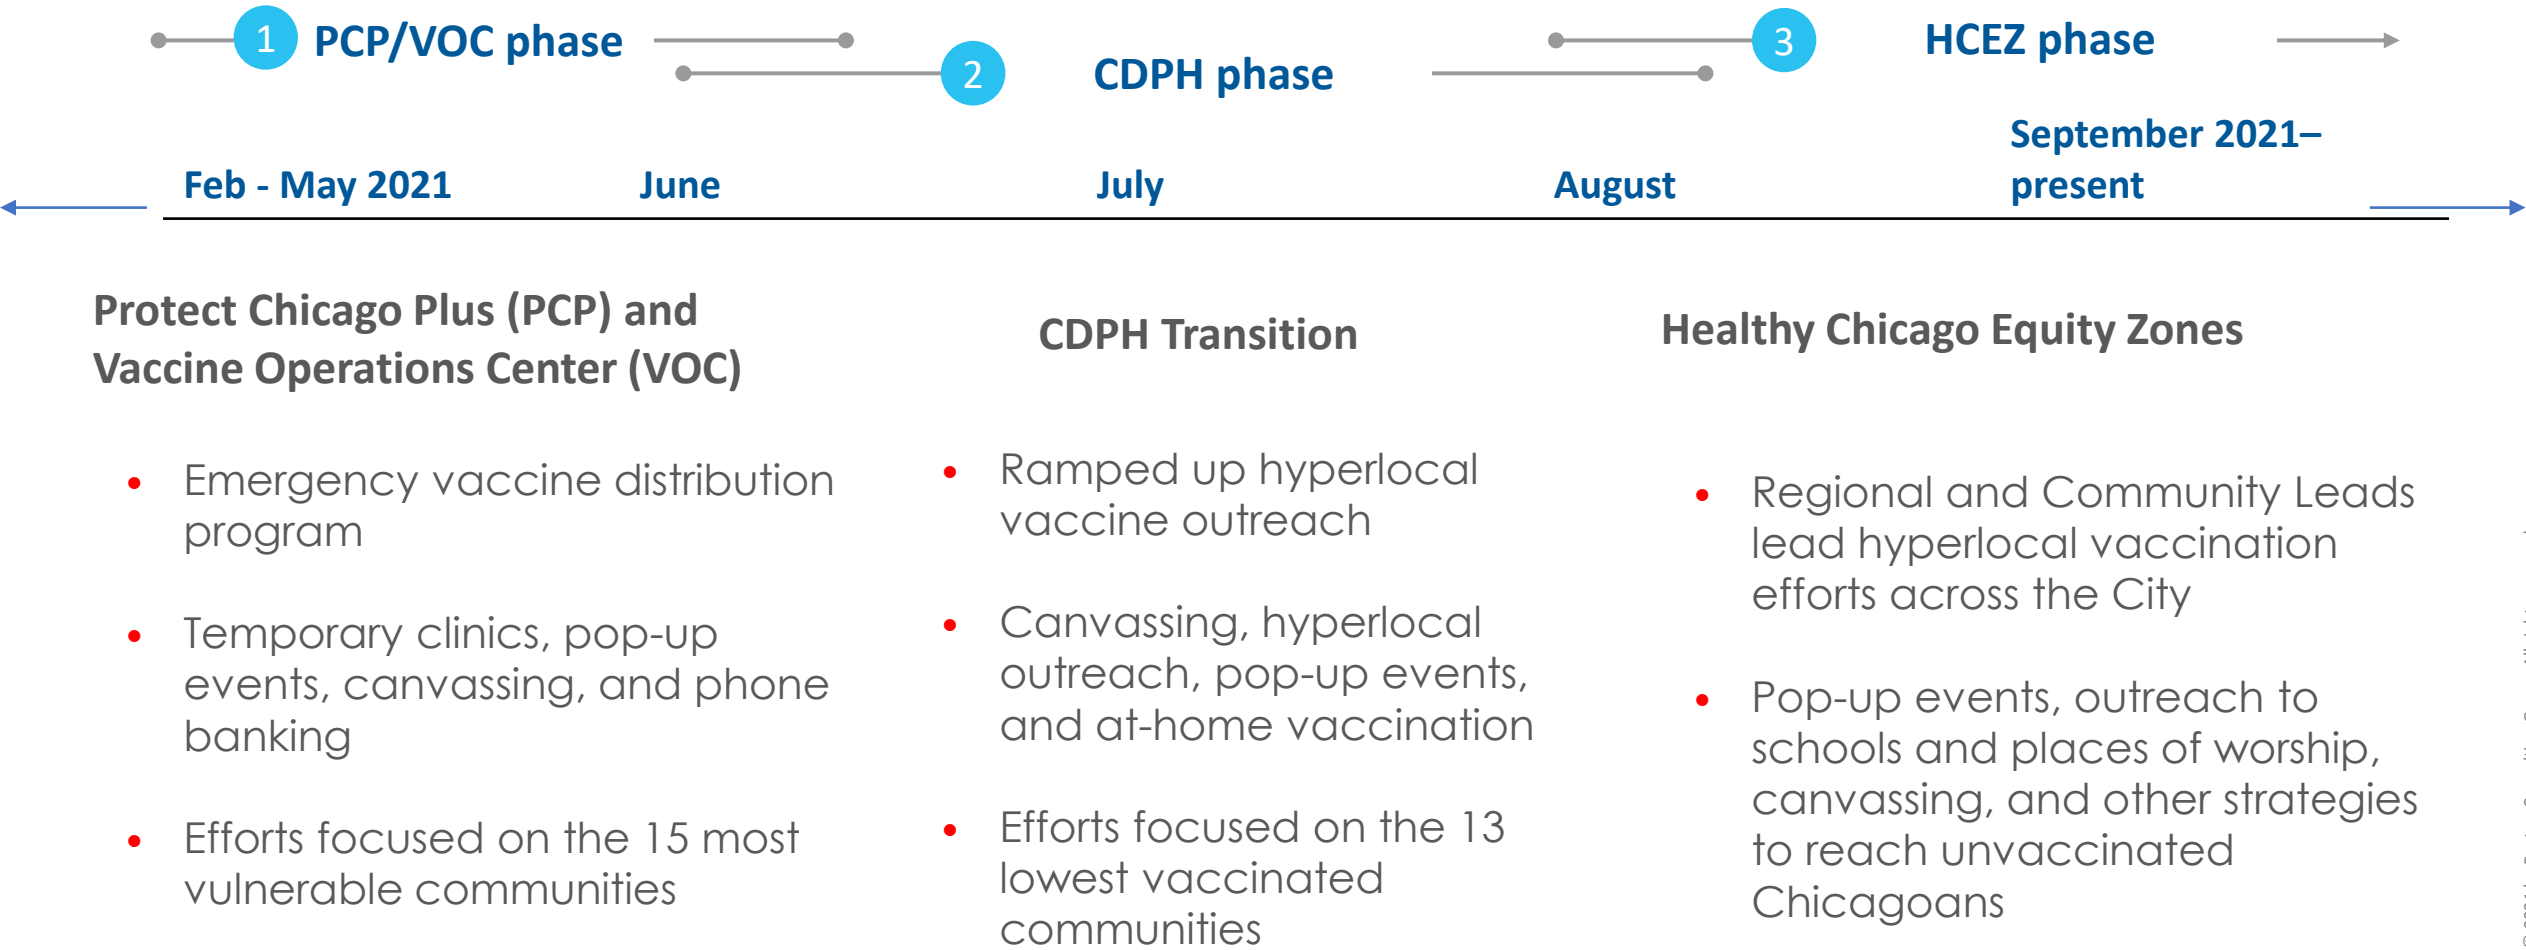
1 PCP/VOC phase

2 CDPH phase

3 HCEZ phase

Feb - May 2021

June

July

August

September 2021–present

Protect Chicago Plus (PCP) and Vaccine Operations Center (VOC)

- Emergency vaccine distribution program
- Temporary clinics, pop-up events, canvassing, and phone banking
- Efforts focused on the 15 most vulnerable communities

CDPH Transition

- Ramped up hyperlocal vaccine outreach
- Canvassing, hyperlocal outreach, pop-up events, and at-home vaccination
- Efforts focused on the 13 lowest vaccinated communities

Healthy Chicago Equity Zones

- Regional and Community Leads lead hyperlocal vaccination efforts across the City
- Pop-up events, outreach to schools and places of worship, canvassing, and other strategies to reach unvaccinated Chicagoans